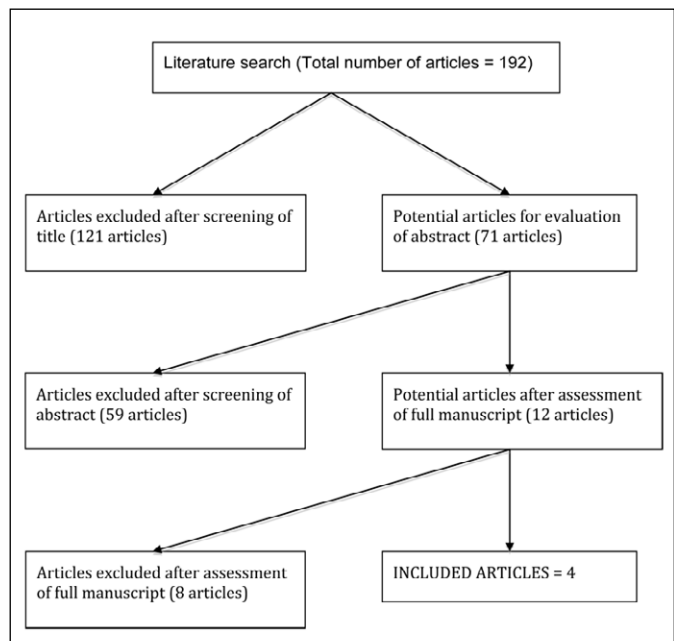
Literature search (Total number of articles = 192)

Articles excluded after screening of title (121 articles)

Potential articles for evaluation of abstract (71 articles)

Articles excluded after screening of abstract (59 articles)

Potential articles after assessment of full manuscript (12 articles)

Articles excluded after assessment of full manuscript (8 articles)

INCLUDED ARTICLES = 4